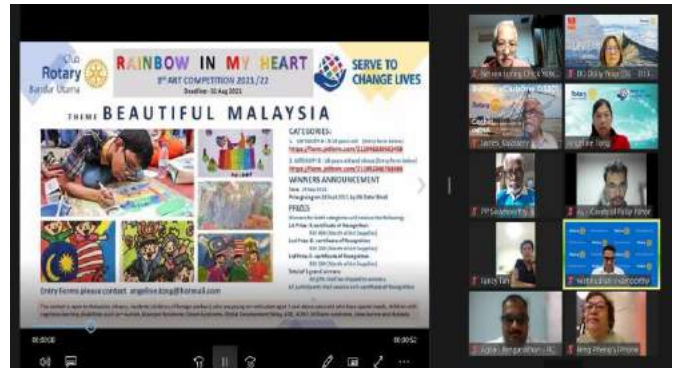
Club Rotary Bandar Utama

RAINBOW IN MY HEART

3rd ART COMPETITION 2021/22

Deadline - 31 Aug 2021

SERVE TO CHANGE LIVES

THEME BEAUTIFUL MALAYSIA

CATEGORIES:

1. CATEGORY A - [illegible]

https://form.jotform.com/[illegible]

2. CATEGORY B - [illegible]

https://form.jotform.com/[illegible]

WINNERS ANNOUNCEMENT

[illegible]

PRIZES

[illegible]

1st Prize: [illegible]

2nd Prize: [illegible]

3rd Prize: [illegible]

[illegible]

Entry Forms please contact angeline.tong@hotmail.com

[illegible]

00:00:02

00:00:52

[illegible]

DG Dolly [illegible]

James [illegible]

Angeline Tong

PP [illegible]

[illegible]

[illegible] Tan

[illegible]

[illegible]

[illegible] Pheng's iPhone